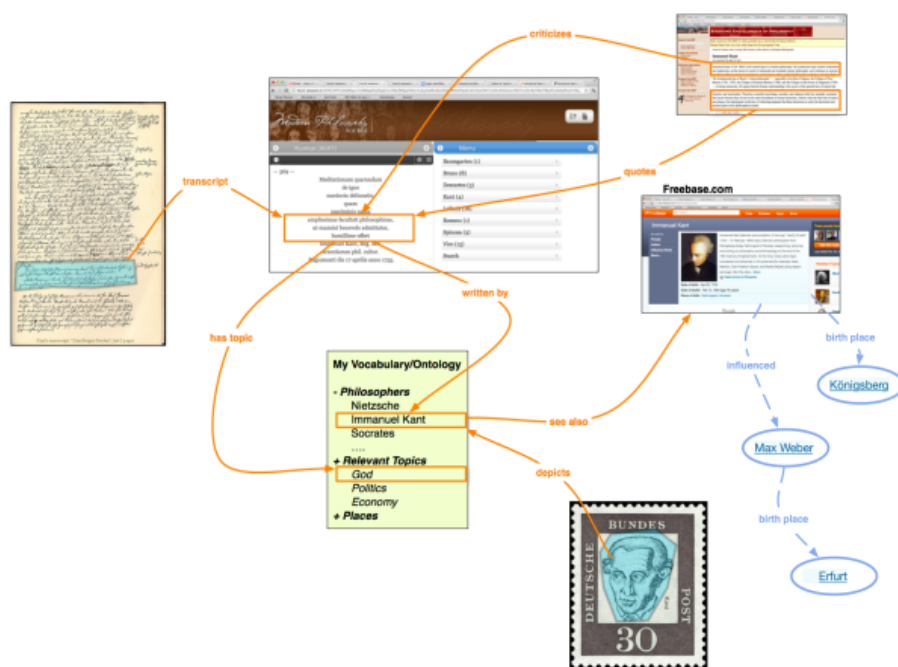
criticizes

transcript

quotes

Freebase.com

Meditationum quarundam
de igne
succincta delineatio,
quam
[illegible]
amplissimae facultati philosophicae,
ut examini benevole admittatur,
humillime offert
Immanuel Kant, Reg. Bor.
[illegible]
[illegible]

Baumgarten (1)
Bruno (6)
Descartes (3)
Kant (4)
Leibniz (9)
Romero (1)
Spinoza (3)
Vico (13)
Search

written by

has topic

My Vocabulary/Ontology

- Philosophers
Nietzsche
Immanuel Kant
Socrates
....
+ Relevant Topics
God
Politics
Economy
+ Places

see also

depicts

influenced

birth place

Königsberg

Max Weber

birth place

Erfurt

BUNDES
DEUTSCHE
POST
30